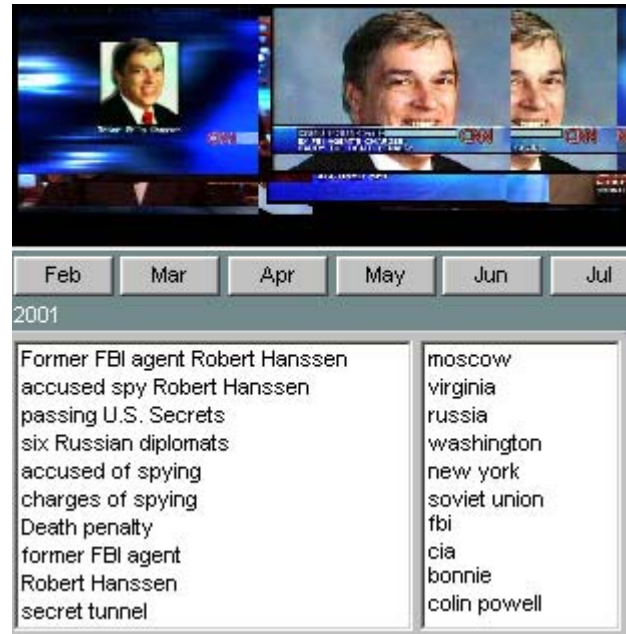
CNN CNN CNN

Feb | Mar | Apr | May | Jun | Jul

2001

Former FBI agent Robert Hanssen
accused spy Robert Hanssen
passing U.S. Secrets
six Russian diplomats
accused of spying
charges of spying
Death penalty
former FBI agent
Robert Hanssen
secret tunnel

moscow
virginia
russia
washington
new york
soviet union
fbi
cia
bonnie
colin powell